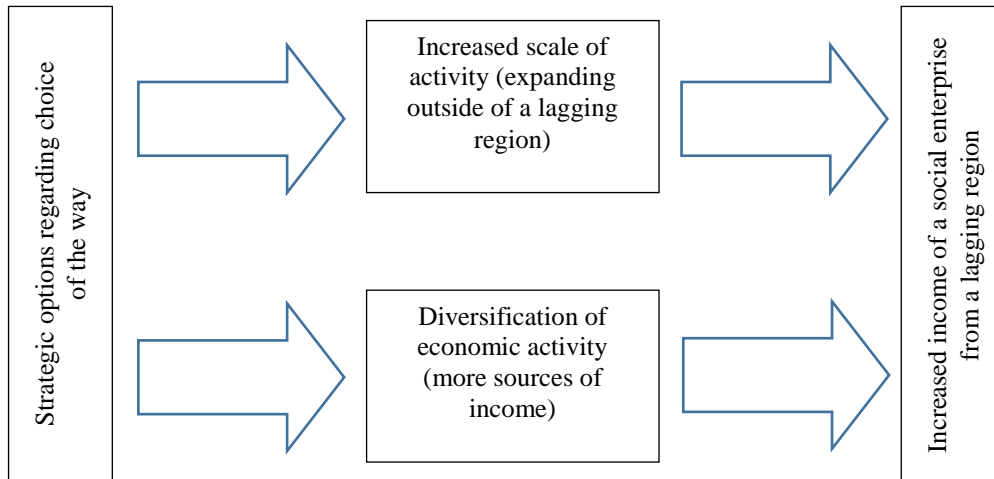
Strategic options regarding choice of the way

Increased scale of activity (expanding outside of a lagging region)

Diversification of economic activity (more sources of income)

Increased income of a social enterprise from a lagging region